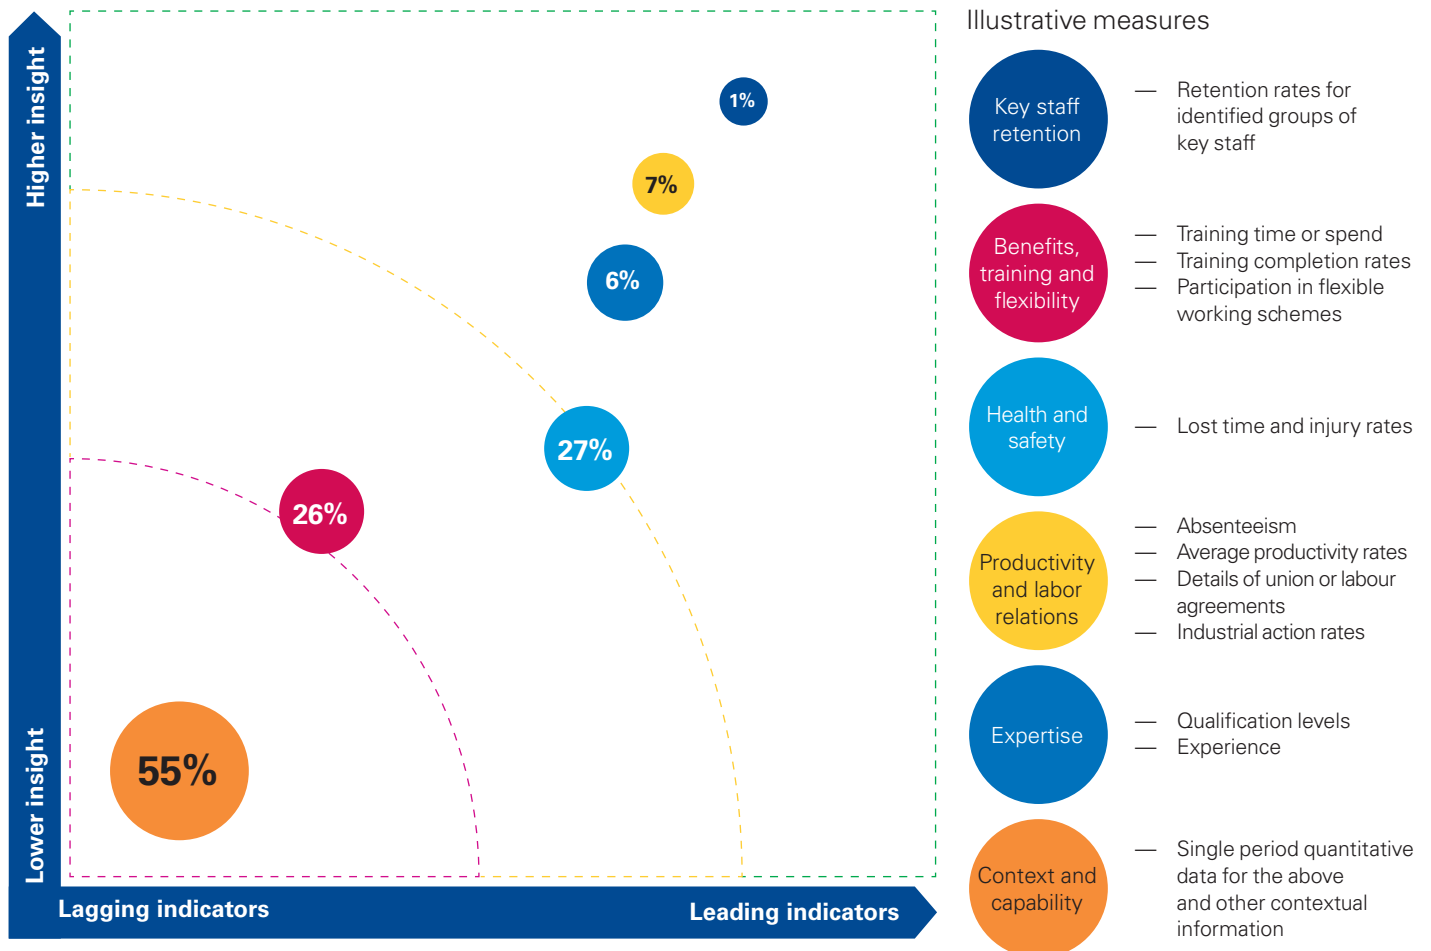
Higher insight

Lower insight

1%

7%

6%

27%

26%

55%

Lagging indicators

Leading indicators

Illustrative measures

Key staff retention

— Retention rates for identified groups of key staff

Benefits, training and flexibility

— Training time or spend
— Training completion rates
— Participation in flexible working schemes

Health and safety

— Lost time and injury rates

Productivity and labor relations

— Absenteeism
— Average productivity rates
— Details of union or labour agreements
— Industrial action rates

Expertise

— Qualification levels
— Experience

Context and capability

— Single period quantitative data for the above and other contextual information